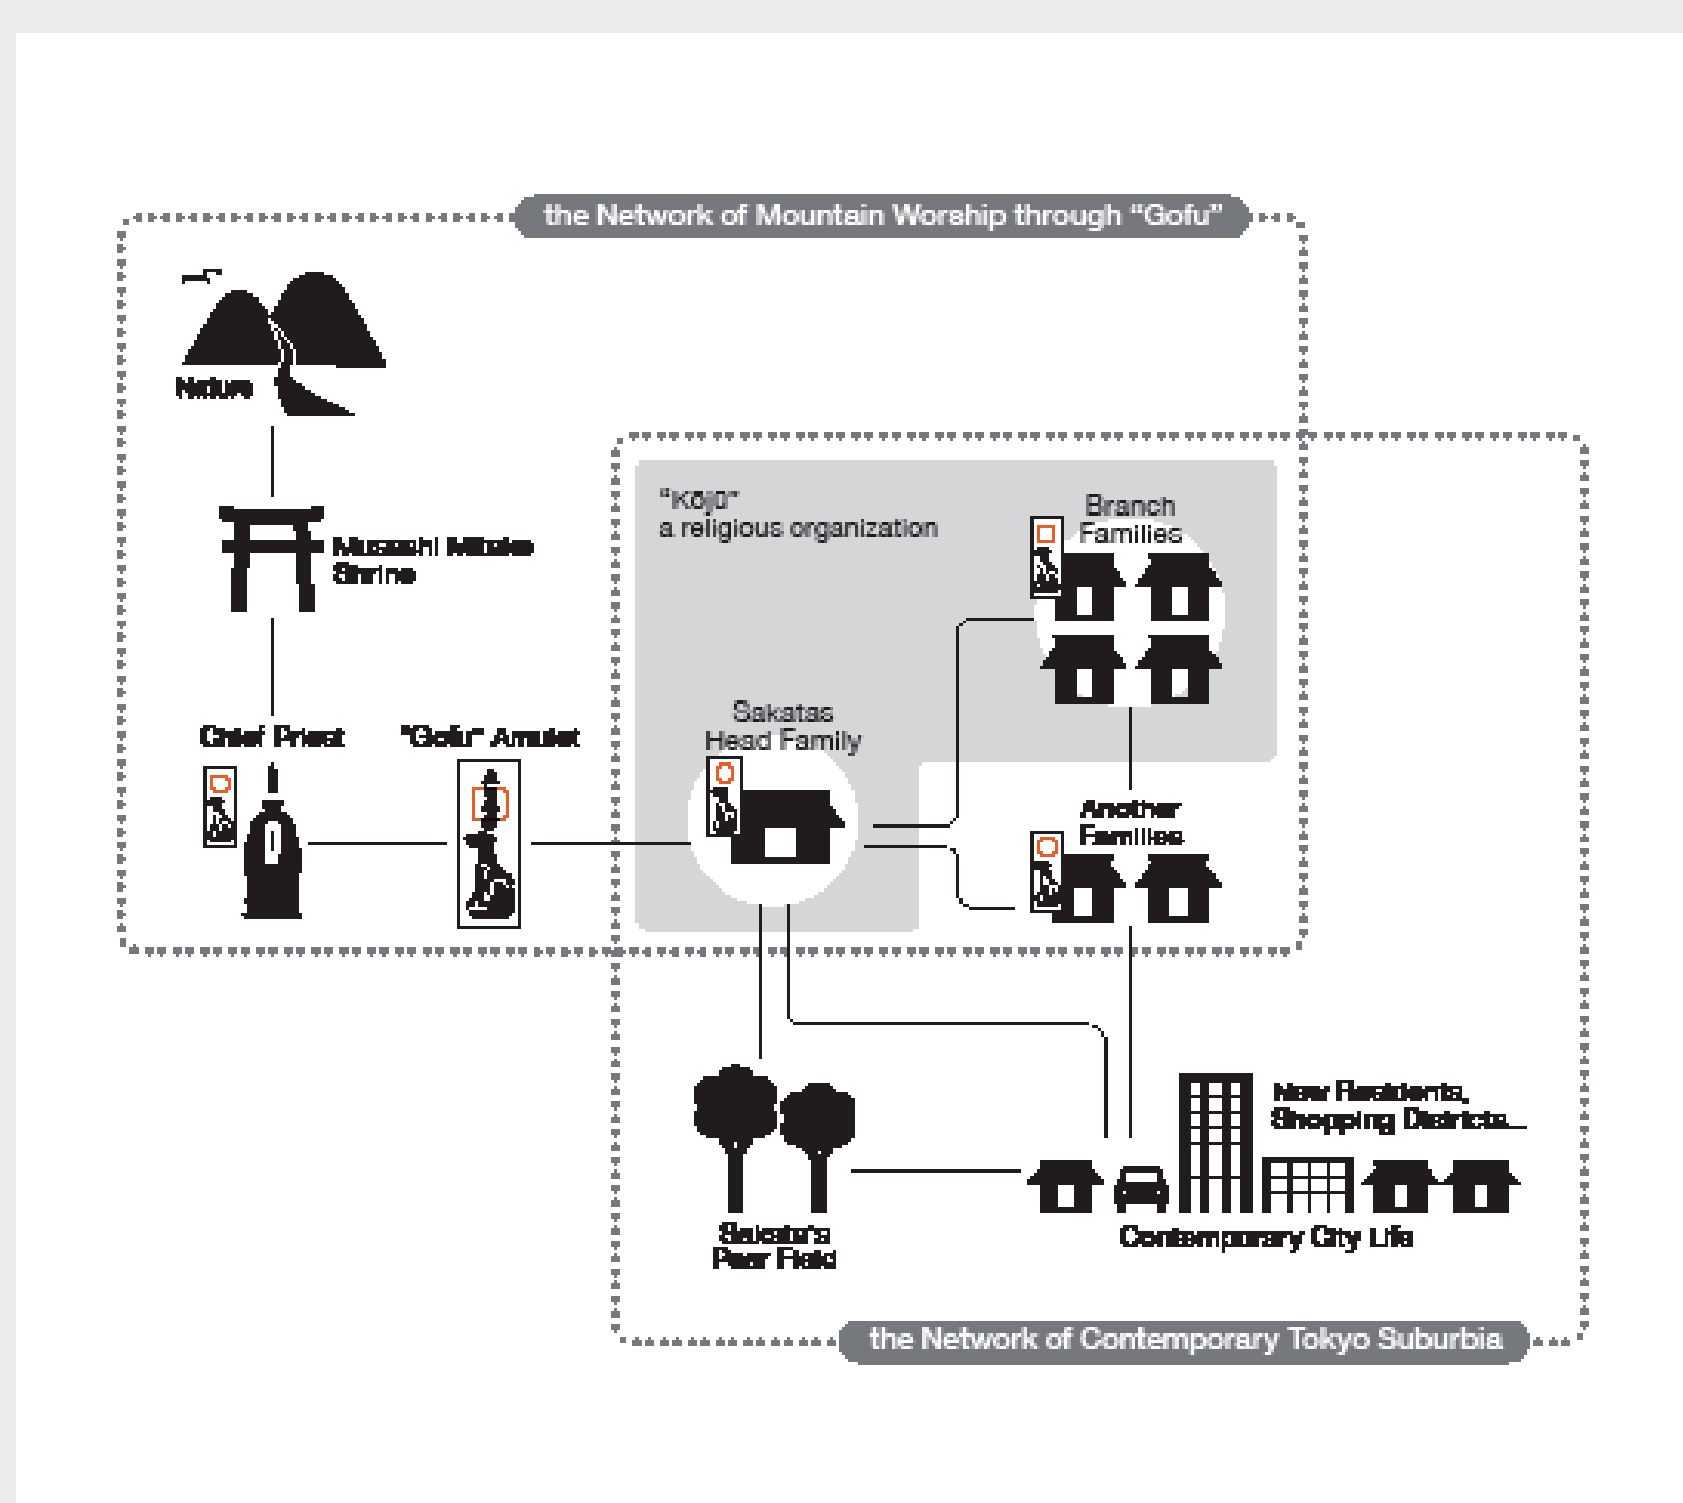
the Network of Mountain Worship through "Gofu"

Nature

Musashi Mitake Shrine

Chief Priest

"Gofu" Amulet

"Kōjō" a religious organization

Branch Families

Sakatas Head Family

Another Families

Sakata's Pear Field

New Residents, Shopping Districts...

Contemporary City Life

the Network of Contemporary Tokyo Suburbia